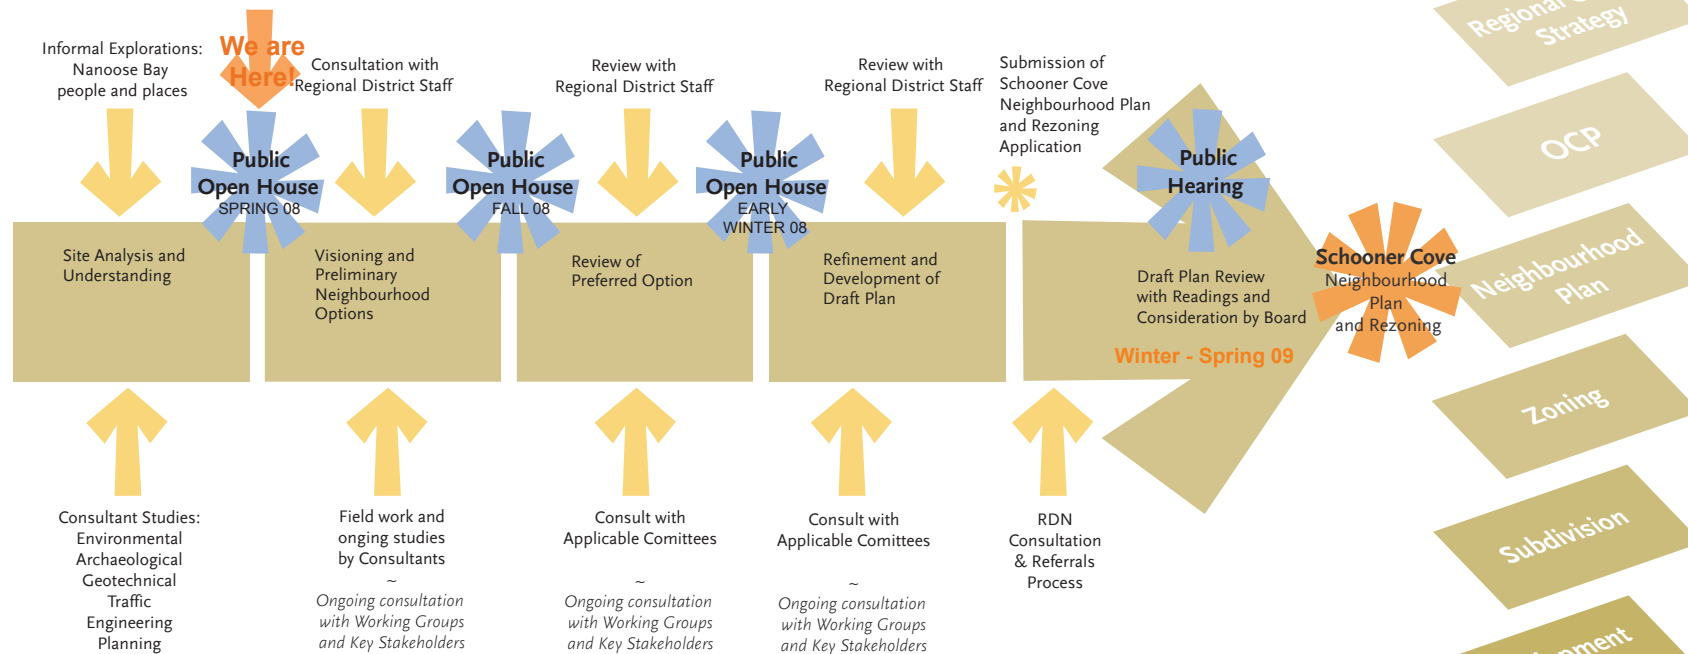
Informal Explorations:
Nanoose Bay
people and places

We are Here!

Consultation with
Regional District Staff

Review with
Regional District Staff

Review with
Regional District Staff

Submission of
Schooner Cove
Neighbourhood Plan
and Rezoning
Application

Regional Strategy

OCP

Neighbourhood Plan

Zoning

Subdivision

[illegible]ment

Public
Open House
SPRING 08

Site Analysis and
Understanding

Visioning and
Preliminary
Neighbourhood
Options

Public
Open House
FALL 08

Review of
Preferred Option

Public
Open House
EARLY
WINTER 08

Refinement and
Development of
Draft Plan

Public
Hearing

Draft Plan Review
with Readings and
Consideration by Board

Winter - Spring 09

Schooner Cove
Neighbourhood
Plan
and Rezoning

Consultant Studies:
Environmental
Archaeological
Geotechnical
Traffic
Engineering
Planning

Field work and
onging studies
by Consultants
~
Ongoing consultation
with Working Groups
and Key Stakeholders

Consult with
Applicable Comittees
~
Ongoing consultation
with Working Groups
and Key Stakeholders

Consult with
Applicable Comittees
~
Ongoing consultation
with Working Groups
and Key Stakeholders

RDN
Consultation
& Referrals
Process